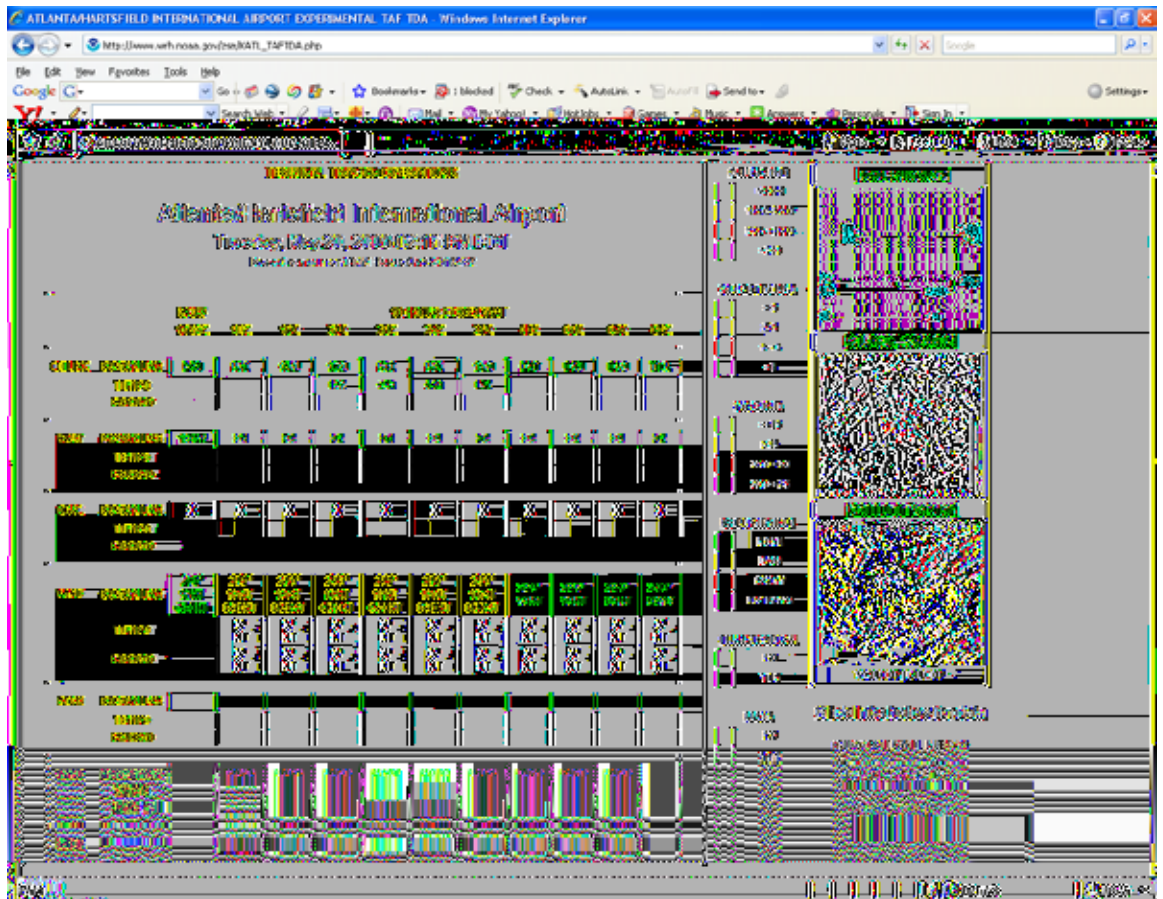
ATLANTA/HARTSFIELD INTERNATIONAL AIRPORT EXPERIMENTAL TAF TDA - Windows Internet Explorer

http://www.srh.noaa.gov/ffc/KATL_TAFTDA.php

File Edit View Favorites Tools Help

Google G· Go Bookmarks· blocked Check · AutoLink · AutoFill Send to· Settings·

Search Web · Mail · My Yahoo! · Hotjobs · Games · Music · Answers · Personals · Sign In ·

Atlanta Hartsfield International Airport

Tuesday, May 24, 2005 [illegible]

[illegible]